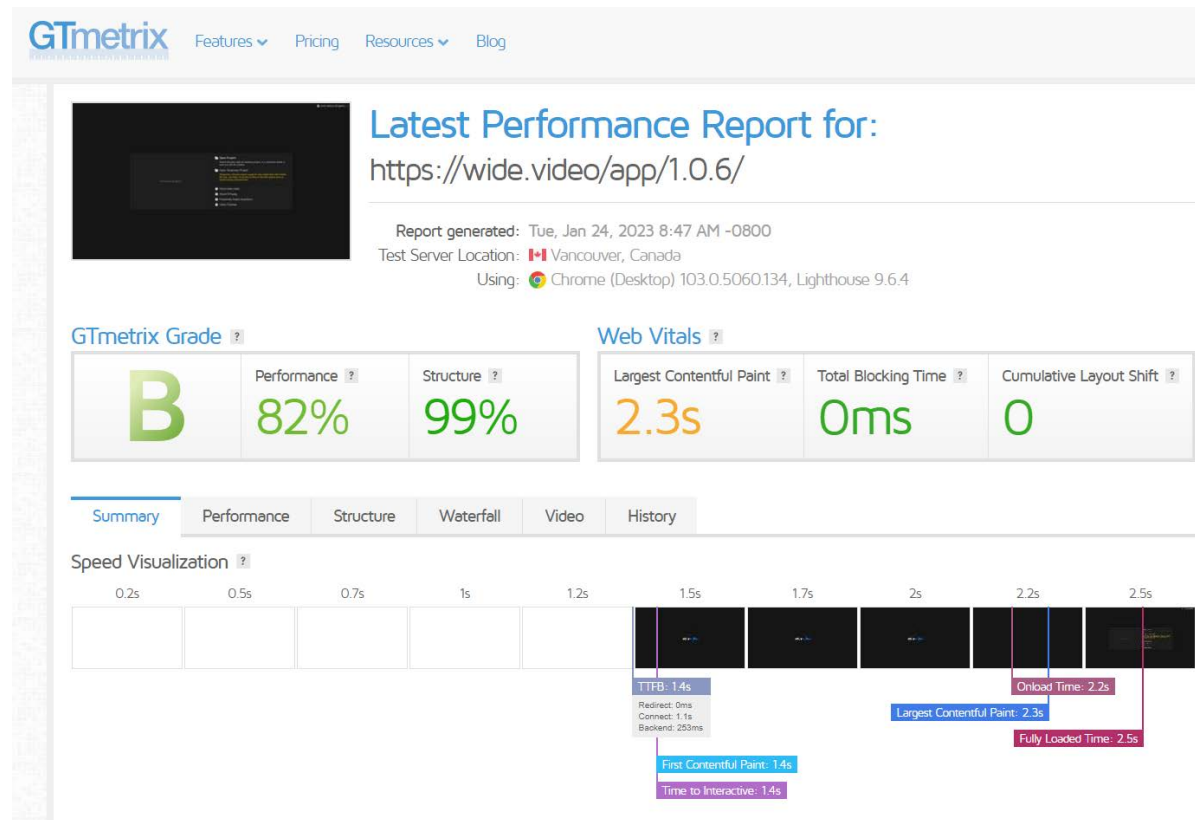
GTmetrix Features Pricing Resources Blog

Latest Performance Report for:
https://wide.video/app/1.0.6/

Report generated: Tue, Jan 24, 2023 8:47 AM -0800
Test Server Location: Vancouver, Canada
Using: Chrome (Desktop) 103.0.5060.134, Lighthouse 9.6.4

GTmetrix Grade ?

B

Performance ?
82%

Structure ?
99%

Web Vitals ?

Largest Contentful Paint ?
2.3s

Total Blocking Time ?
0ms

Cumulative Layout Shift ?
0

Summary Performance Structure Waterfall Video History

Speed Visualization ?

0.2s 0.5s 0.7s 1s 1.2s 1.5s 1.7s 2s 2.2s 2.5s

TTFB: 1.4s
Redirect: 0ms
Connect: 1.1s
Backend: 253ms

First Contentful Paint: 1.4s

Time to Interactive: 1.4s

Onload Time: 2.2s

Largest Contentful Paint: 2.3s

Fully Loaded Time: 2.5s